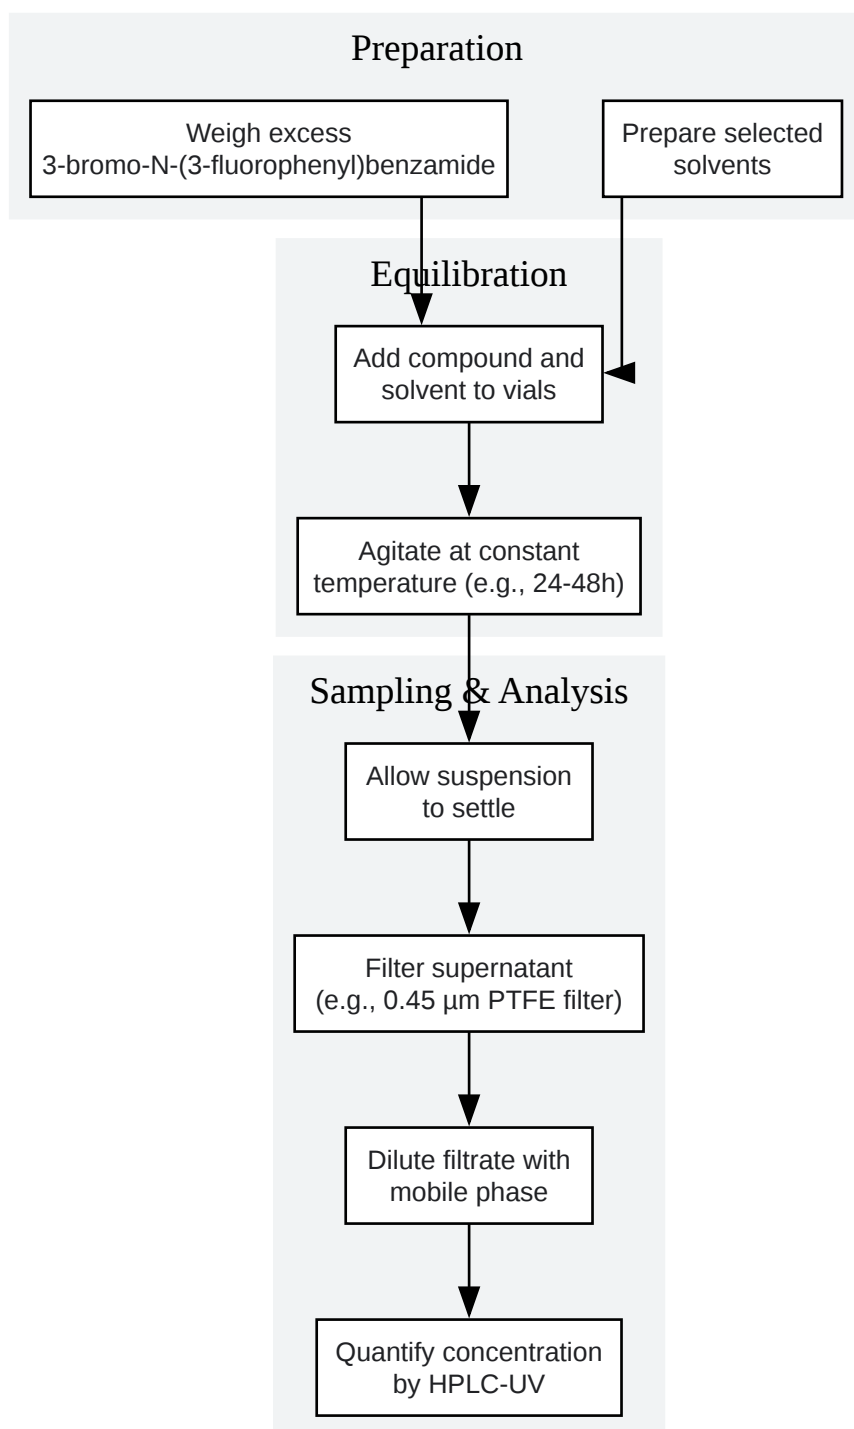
Preparation

Weigh excess 3-bromo-N-(3-fluorophenyl)benzamide

Prepare selected solvents

Equilibration

Add compound and solvent to vials

Agitate at constant temperature (e.g., 24-48h)

Sampling & Analysis

Allow suspension to settle

Filter supernatant (e.g., 0.45 µm PTFE filter)

Dilute filtrate with mobile phase

Quantify concentration by HPLC-UV